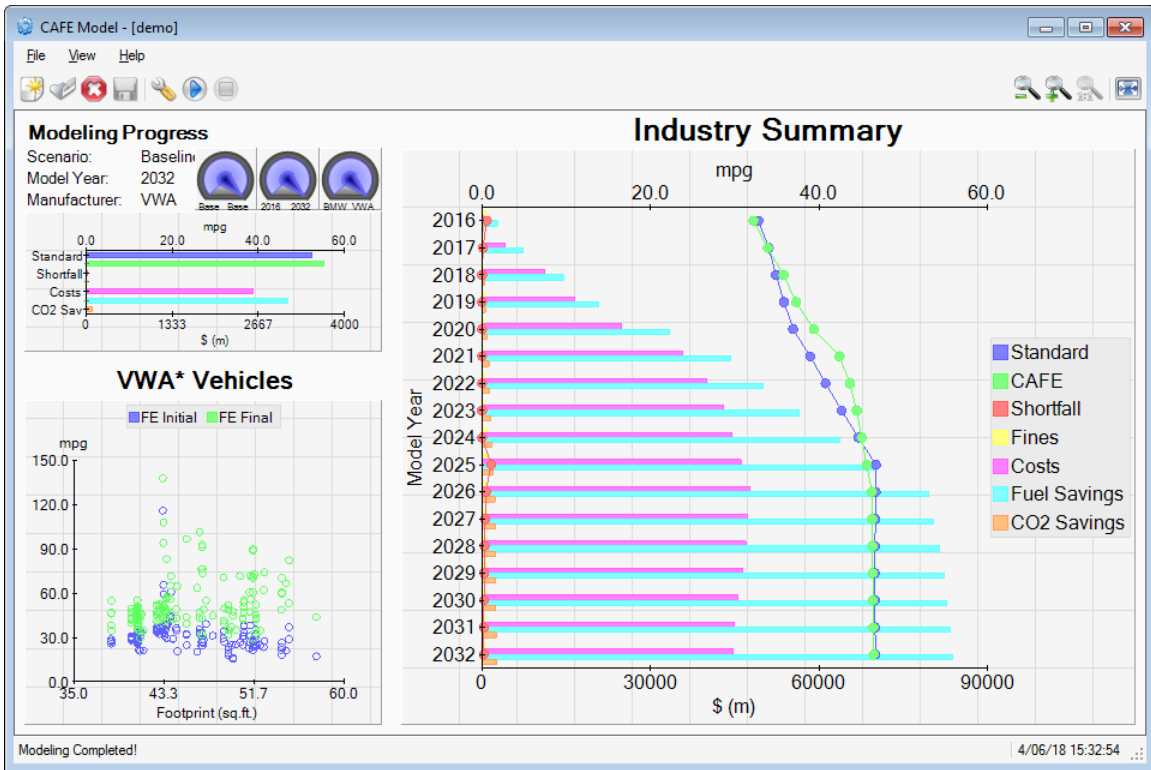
CAFE Model - [demo]

File View Help

Modeling Progress

Scenario: Baselin
Model Year: 2032
Manufacturer: VWA

Base Base 2016 2032 BMW VWA

mpg
0.0 20.0 40.0 60.0
Standard
Shortfall
Costs
CO2 Sav
0 1333 2667 4000
$ (m)

VWA* Vehicles

FE Initial FE Final

mpg
150.0
120.0
90.0
60.0
30.0
0.0
35.0 43.3 51.7 60.0
Footprint (sq.ft.)

Industry Summary

mpg
0.0 20.0 40.0 60.0

Model Year
2016
2017
2018
2019
2020
2021
2022
2023
2024
2025
2026
2027
2028
2029
2030
2031
2032

0 30000 60000 90000
$ (m)

Standard
CAFE
Shortfall
Fines
Costs
Fuel Savings
CO2 Savings

Modeling Completed!
4/06/18 15:32:54